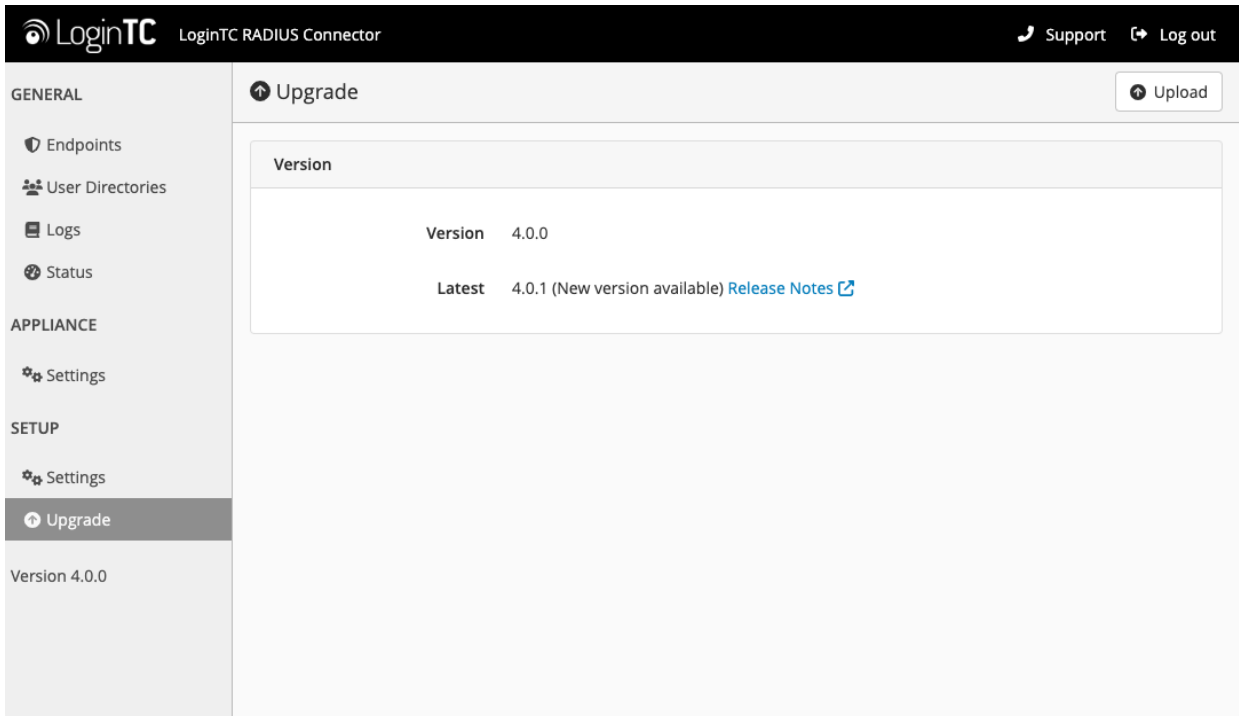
LoginTC LoginTC RADIUS Connector

Support Log out

GENERAL

Endpoints

User Directories

Logs

Status

APPLIANCE

Settings

SETUP

Settings

Upgrade

Version 4.0.0

Upgrade

Upload

Version

Version 4.0.0

Latest 4.0.1 (New version available) Release Notes